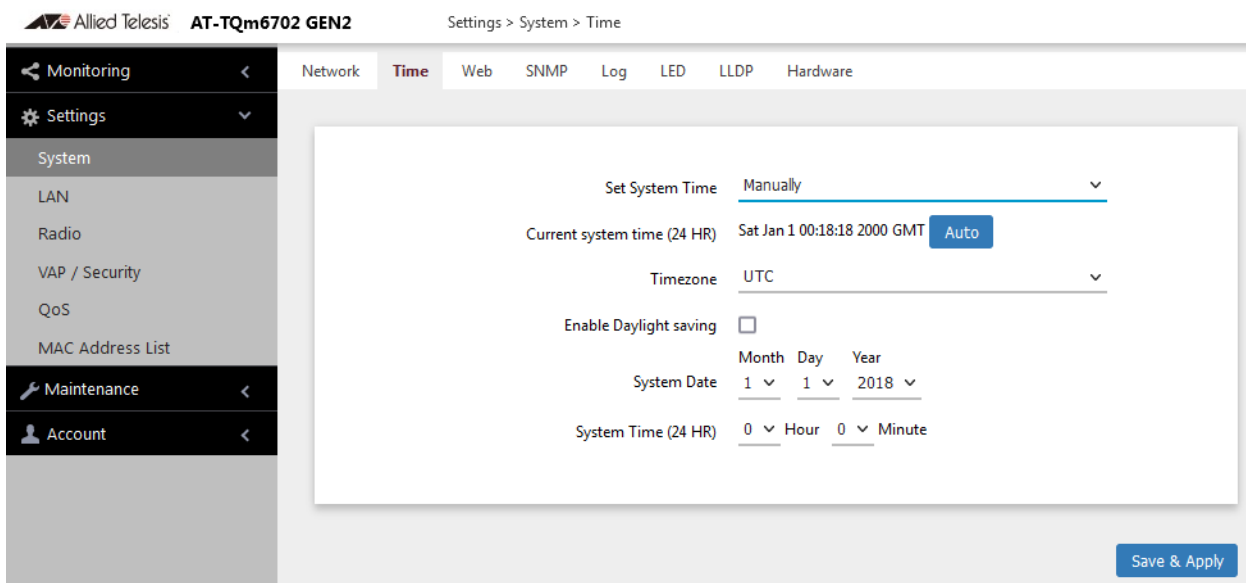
Allied Telesis AT-TQm6702 GEN2

Settings > System > Time

Monitoring
Settings
System
LAN
Radio
VAP / Security
QoS
MAC Address List
Maintenance
Account

Network Time Web SNMP Log LED LLDP Hardware

Set System Time Manually

Current system time (24 HR) Sat Jan 1 00:18:18 2000 GMT Auto

Timezone UTC

Enable Daylight saving

Month Day Year

System Date 1 1 2018

System Time (24 HR) 0 Hour 0 Minute

Save & Apply